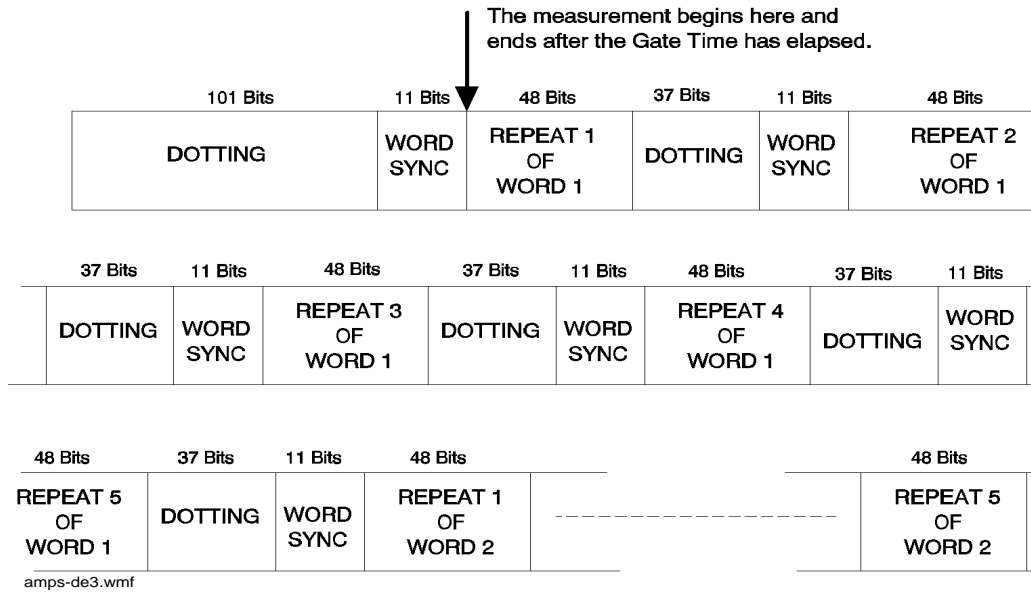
The measurement begins here and ends after the Gate Time has elapsed.

| 101 Bits | 11 Bits | 48 Bits | 37 Bits | 11 Bits | 48 Bits |
|---|---|---|---|---|---|
| DOTTING | WORD SYNC | REPEAT 1 OF WORD 1 | DOTTING | WORD SYNC | REPEAT 2 OF WORD 1 |

| 37 Bits | 11 Bits | 48 Bits | 37 Bits | 11 Bits | 48 Bits | 37 Bits | 11 Bits |
|---|---|---|---|---|---|---|---|
| DOTTING | WORD SYNC | REPEAT 3 OF WORD 1 | DOTTING | WORD SYNC | REPEAT 4 OF WORD 1 | DOTTING | WORD SYNC |

| 48 Bits | 37 Bits | 11 Bits | 48 Bits | | 48 Bits |
|---|---|---|---|---|---|
| REPEAT 5 OF WORD 1 | DOTTING | WORD SYNC | REPEAT 1 OF WORD 2 | ------------------ | REPEAT 5 OF WORD 2 |

amps-de3.wmf